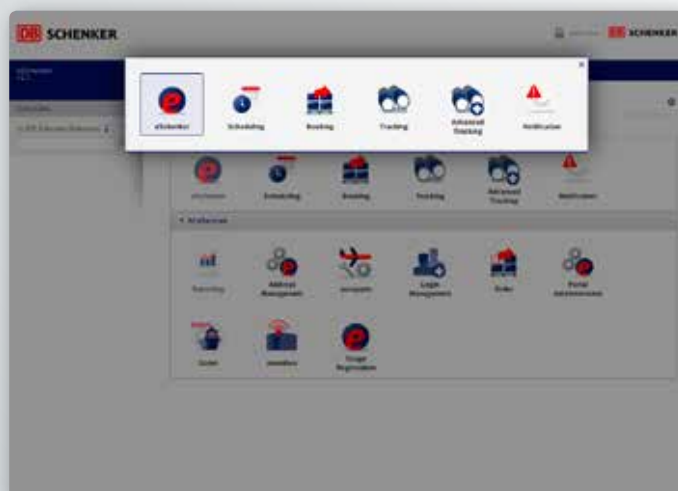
DB SCHENKER

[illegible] DB SCHENKER

eSchenker

Scheduling

Booking

Tracking

Advanced Tracking

Notification

×

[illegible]

Scheduling

Booking

Tracking

Advanced Tracking

Notification

▾ All eServices

Reporting

Address Management

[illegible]

Login Management

Order

Portal Administration

Quotes

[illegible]

Usage Registration